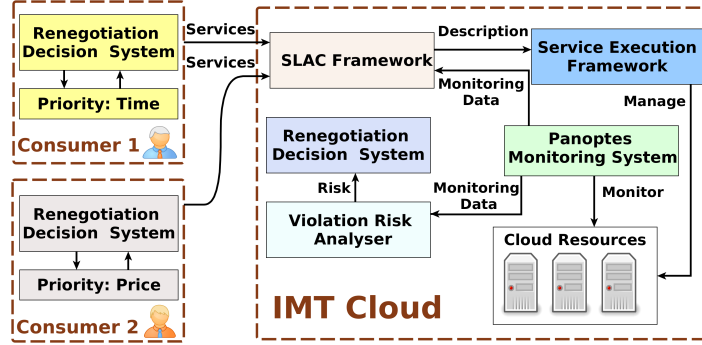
Renegotiation Decision System

Priority: Time

Consumer 1

Renegotiation Decision System

Priority: Price

Consumer 2

Services

Services

SLAC Framework

Description

Service Execution Framework

Monitoring Data

Manage

Renegotiation Decision System

Panoptes Monitoring System

Risk

Monitoring Data

Monitor

Violation Risk Analyser

Cloud Resources

IMT Cloud